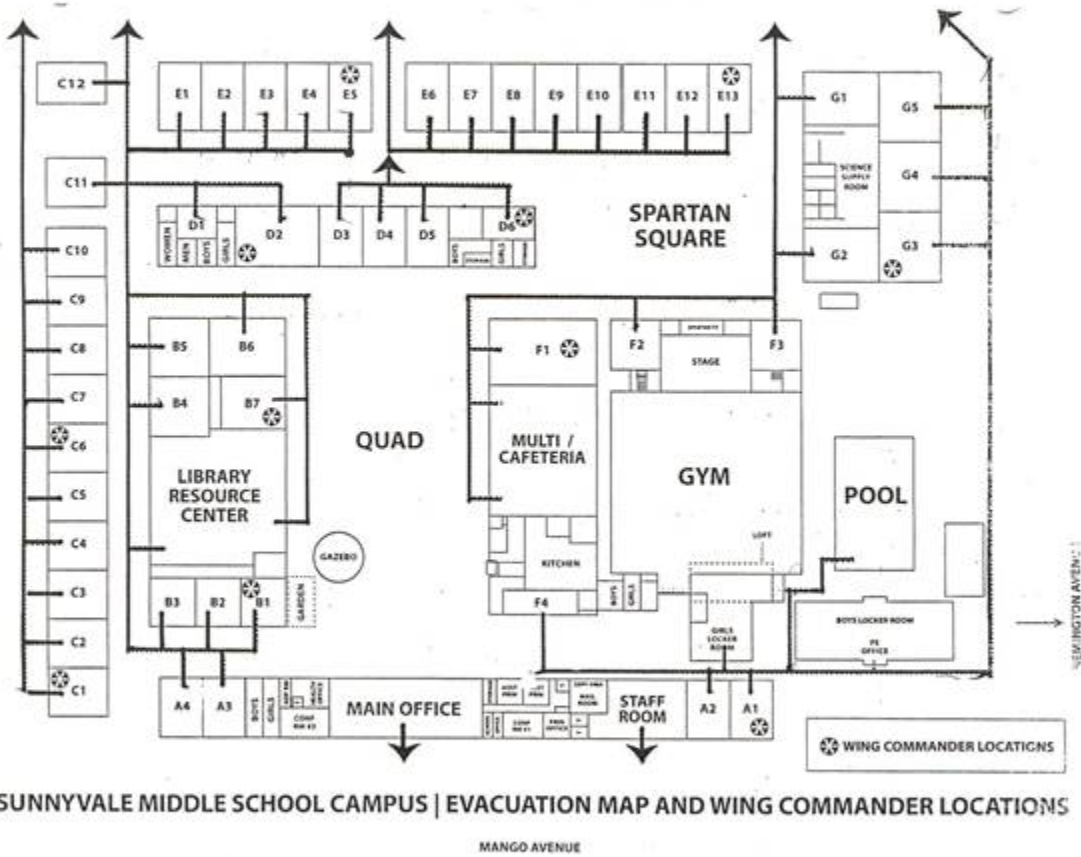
C12

E1 E2 E3 E4 E5

E6 E7 E8 E9 E10 E11 E12 E13

G1 G5

SCIENCE SUPPLY ROOM

G4

C11

D1 D2 D3 D4 D5 D6

WOMEN MEN BOYS GIRLS

BOYS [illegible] GIRLS

SPARTAN SQUARE

G2 G3

C10

C9

C8

C7

C6

C5

C4

C3

C2

C1

B5 B6

B4 B7

LIBRARY RESOURCE CENTER

QUAD

GAZEBO

B3 B2 B1

GARDEN

F1

MULTI / CAFETERIA

F2 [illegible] F3

STAGE

GYM

POOL

KITCHEN

LOFT

F4

BOYS GIRLS

GIRLS LOCKER ROOM

BOYS LOCKER ROOM

PE OFFICE

A4 A3

BOYS GIRLS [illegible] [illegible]

CONF RM #3

MAIN OFFICE

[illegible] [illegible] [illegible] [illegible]

MAIL ROOM

CONF RM #1

PRIN OFFICE

STAFF ROOM

A2 A1

WING COMMANDER LOCATIONS

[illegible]MINGTON AVENUE

SUNNYVALE MIDDLE SCHOOL CAMPUS | EVACUATION MAP AND WING COMMANDER LOCATIONS

MANGO AVENUE